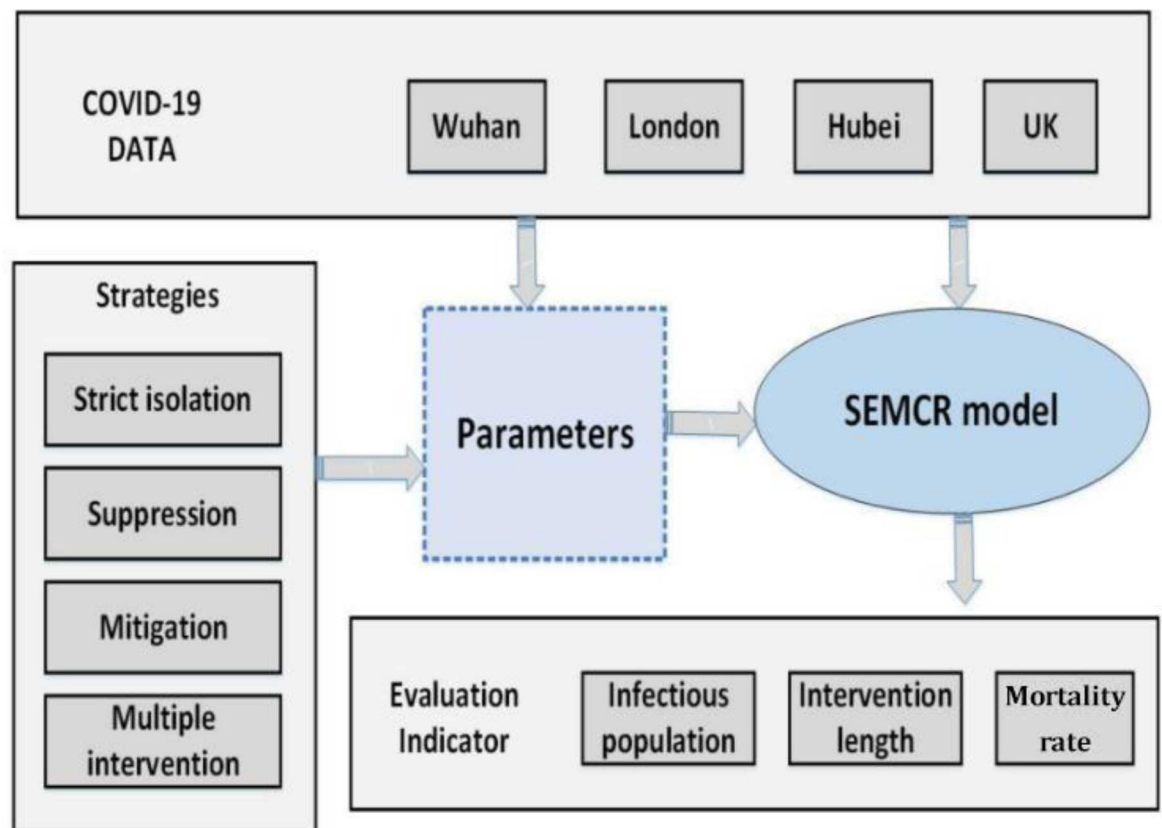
COVID-19 DATA

Wuhan

London

Hubei

UK

Strategies

Strict isolation

Suppression

Mitigation

Multiple intervention

Parameters

SEMCR model

Evaluation Indicator

Infectious population

Intervention length

Mortality rate